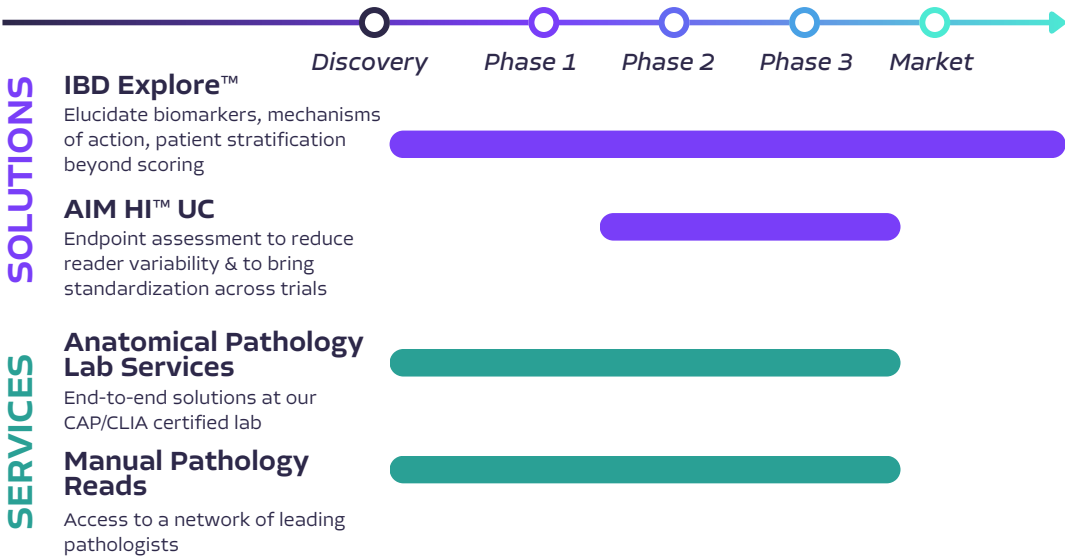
Discovery Phase 1 Phase 2 Phase 3 Market

SOLUTIONS

IBD Explore™
Elucidate biomarkers, mechanisms of action, patient stratification beyond scoring

AIM HI™ UC
Endpoint assessment to reduce reader variability & to bring standardization across trials

SERVICES

Anatomical Pathology Lab Services
End-to-end solutions at our CAP/CLIA certified lab

Manual Pathology Reads
Access to a network of leading pathologists